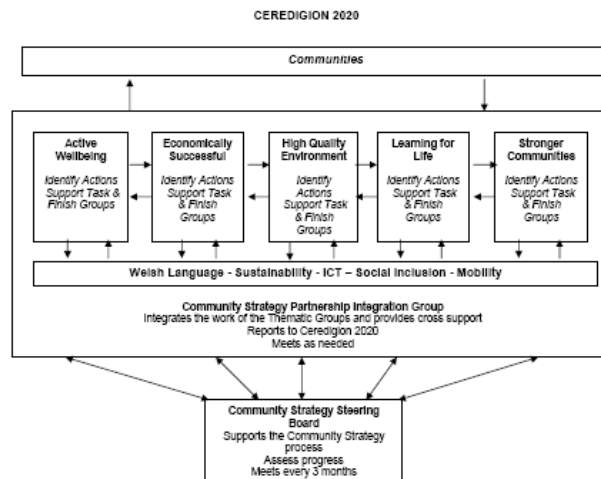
CEREDIGION 2020

Communities

Active Wellbeing

Identify Actions Support Task & Finish Groups

Economically Successful

Identify Actions Support Task & Finish Groups

High Quality Environment

Identify Actions Support Task & Finish Groups

Learning for Life

Identify Actions Support Task & Finish Groups

Stronger Communities

Identify Actions Support Task & Finish Groups

Welsh Language - Sustainability - ICT – Social Inclusion - Mobility

Community Strategy Partnership Integration Group
Integrates the work of the Thematic Groups and provides cross support
Reports to Ceredigion 2020
Meets as needed

Community Strategy Steering Board
Supports the Community Strategy process
Assess progress
Meets every 3 months